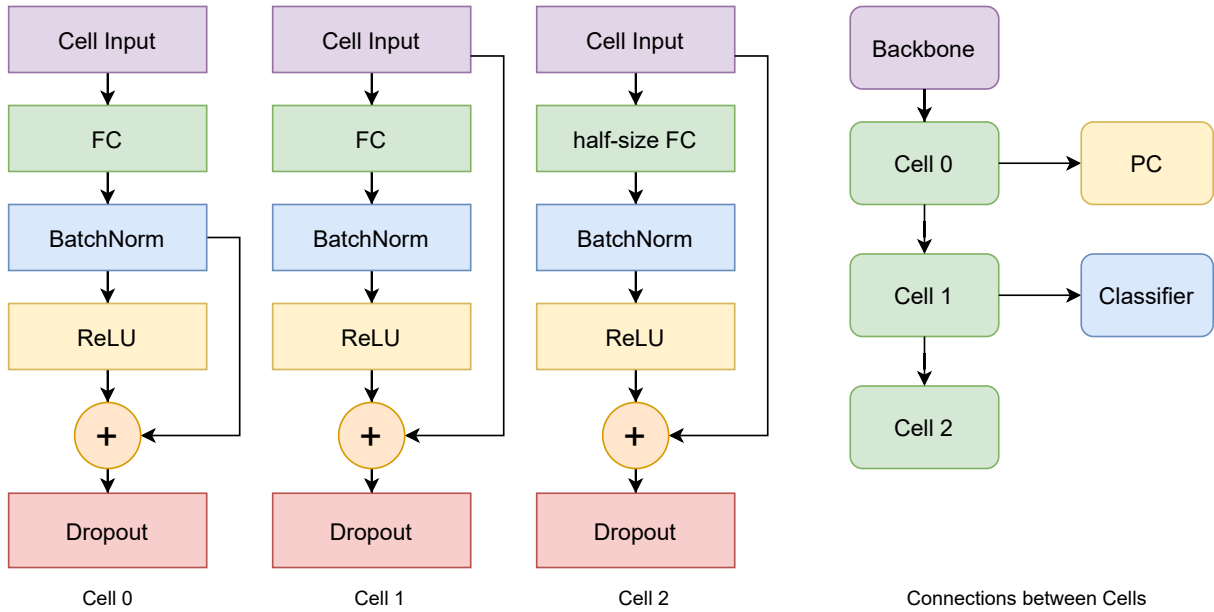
Cell Input
FC
BatchNorm
ReLU
+
Dropout
Cell 0

Cell Input
FC
BatchNorm
ReLU
+
Dropout
Cell 1

Cell Input
half-size FC
BatchNorm
ReLU
+
Dropout
Cell 2

Backbone
Cell 0
PC
Cell 1
Classifier
Cell 2
Connections between Cells